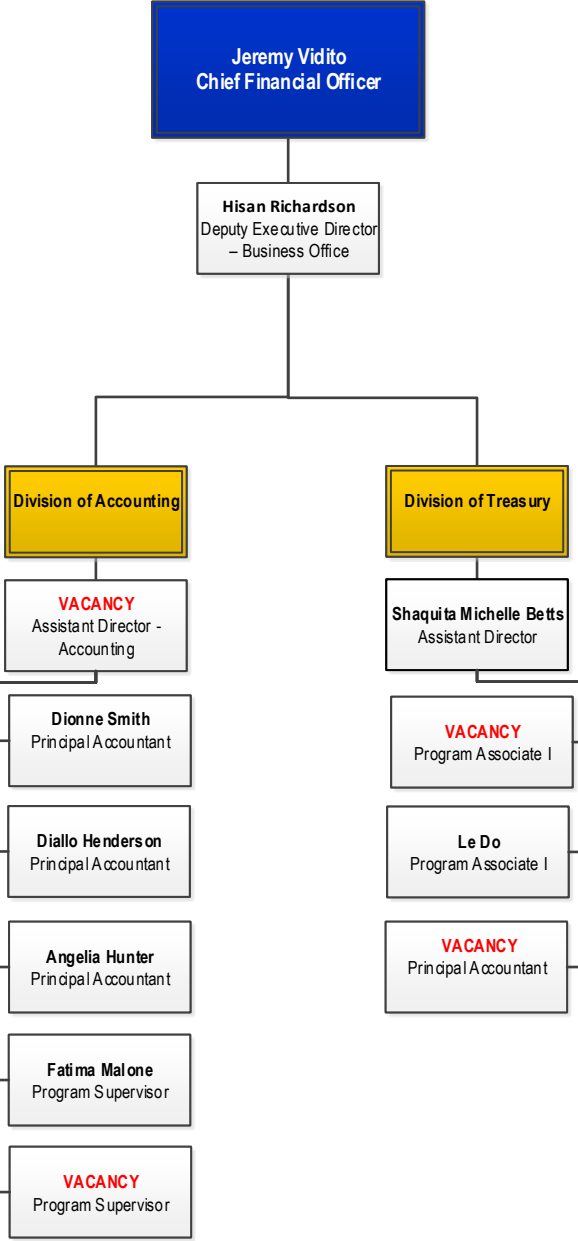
Jeremy Vidito
Chief Financial Officer

Hisan Richardson
Deputy Executive Director – Business Office

Division of Accounting

VACANCY
Assistant Director - Accounting

Dionne Smith
Principal Accountant

Diallo Henderson
Principal Accountant

Angelia Hunter
Principal Accountant

Fatima Malone
Program Supervisor

VACANCY
Program Supervisor

Division of Treasury

Shaquita Michelle Betts
Assistant Director

VACANCY
Program Associate I

Le Do
Program Associate I

VACANCY
Principal Accountant